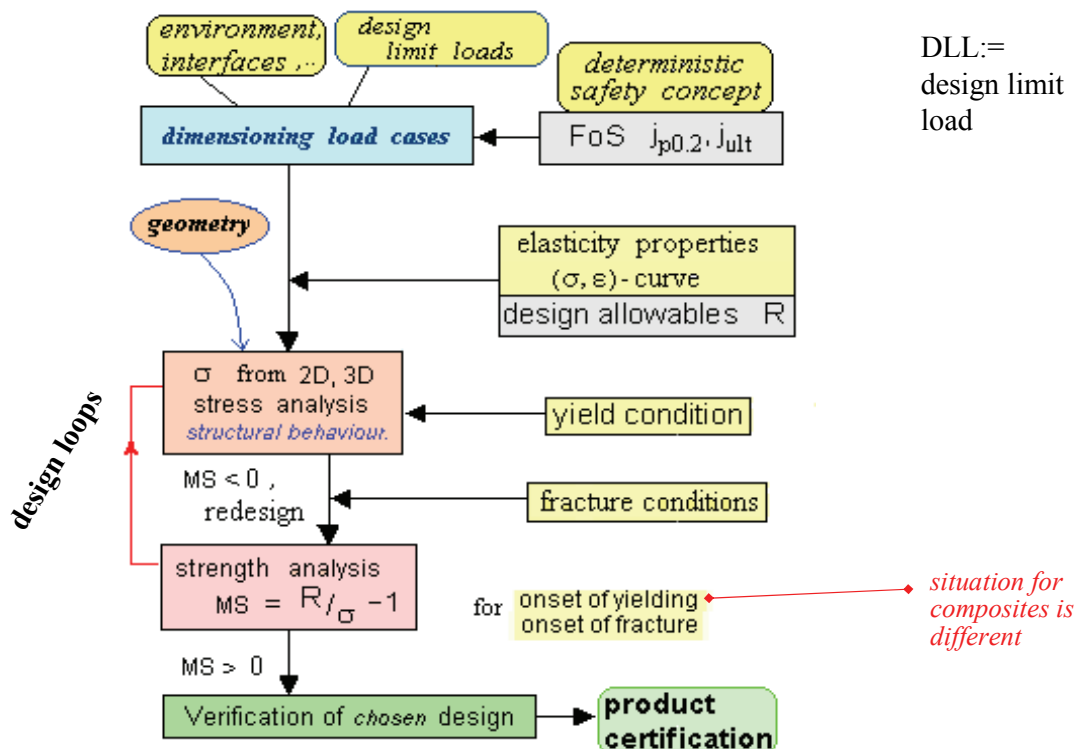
environment, interfaces ,..

design limit loads

deterministic safety concept

DLL:= design limit load

dimensioning load cases

FoS $j_{p0.2}, j_{ult}$

geometry

elasticity properties $(\sigma, \varepsilon)$ - curve

design allowables R

$\sigma$ from 2D, 3D stress analysis structural behaviour.

yield condition

design loops

MS < 0 , redesign

fracture conditions

strength analysis MS = $R/_{\sigma}$ −1

for onset of yielding onset of fracture

situation for composites is different

MS > 0

Verification of chosen design

product certification